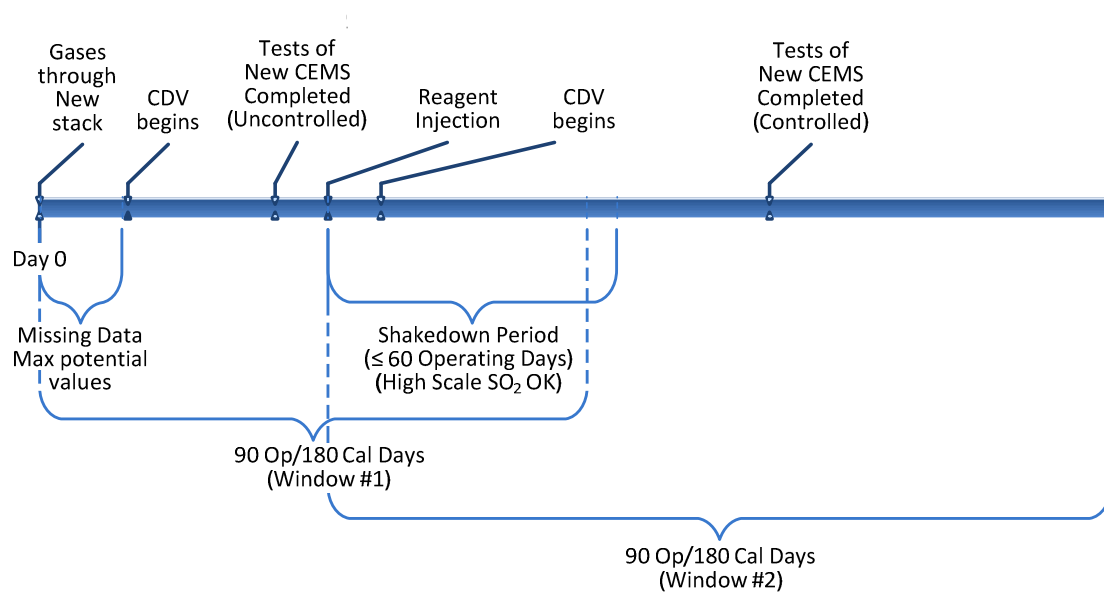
Gases through New stack

CDV begins

Tests of New CEMS Completed (Uncontrolled)

Reagent Injection

CDV begins

Tests of New CEMS Completed (Controlled)

Day 0

Missing Data Max potential values

Shakedown Period (≤ 60 Operating Days) (High Scale $SO_2$ OK)

90 Op/180 Cal Days (Window #1)

90 Op/180 Cal Days (Window #2)